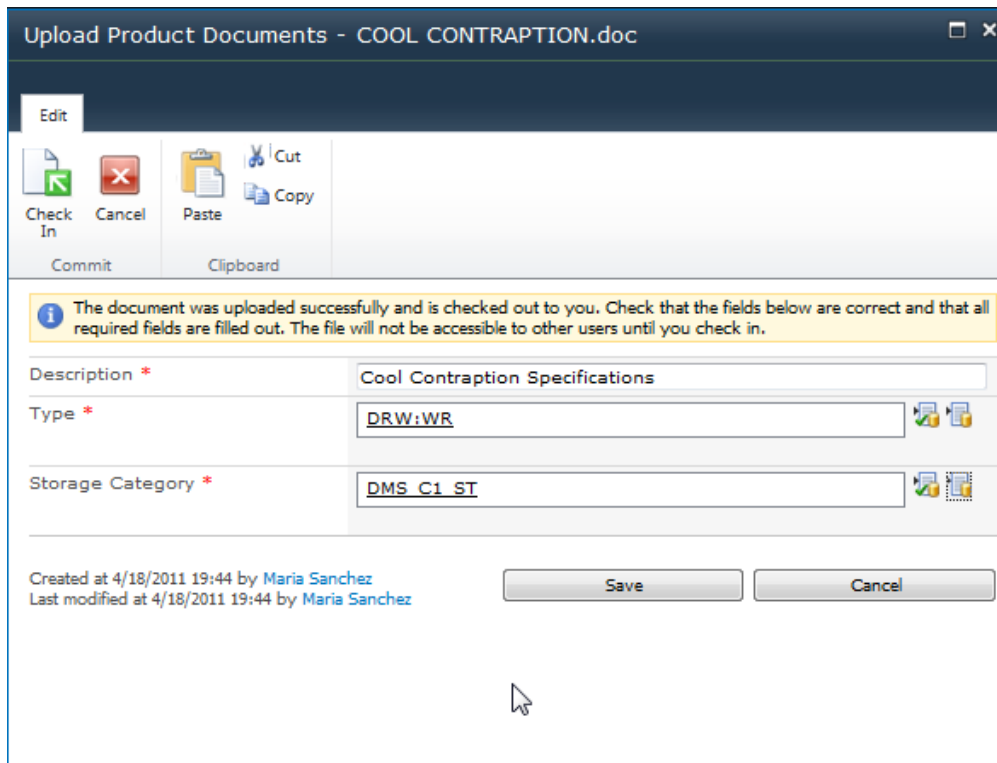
Upload Product Documents - COOL CONTRAPTION.doc

Edit

Check In

Cancel

Commit

Paste

Cut

Copy

Clipboard

The document was uploaded successfully and is checked out to you. Check that the fields below are correct and that all required fields are filled out. The file will not be accessible to other users until you check in.

| Description * | Cool Contraption Specifications |
|---|---|
| Type * | DRW:WR |
| Storage Category * | DMS_C1_ST |

Created at 4/18/2011 19:44 by Maria Sanchez
Last modified at 4/18/2011 19:44 by Maria Sanchez

Save

Cancel